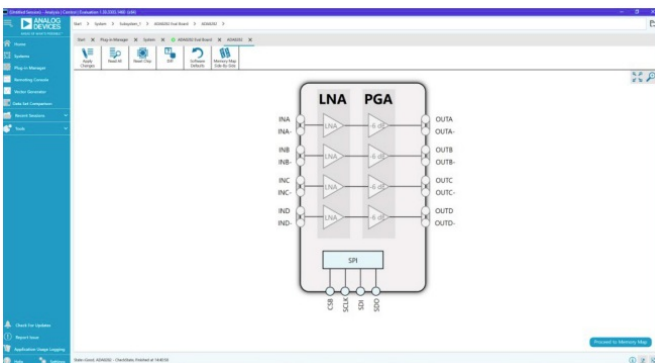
Untitled Session - Analysis | Control | Evaluation

ANALOG DEVICES

Home
Systems
Plug-in Manager
Recording Console
Vector Generator
Data Set Comparison
Recent Sessions
Tools

Start > System > Subsystem_1 > AD4692 Eval Board > ADA4692 >

Start | Plug-in Manager | System | AD4692 Eval Board | ADA4692

Apply Changes
Read All
Reset Chip
Diff
Software Defaults
Memory Map Side-By-Side

LNA
PGA

INA
INA-
INB
INB-
INC
INC-
IND
IND-

LNA
LNA
LNA
LNA

-6 dB
-6 dB
-6 dB
-6 dB

OUTA
OUTA-
OUTB
OUTB-
OUTC
OUTC-
OUTD
OUTD-

SPI

CSB
SCLK
SDI
SDO

Proceed to Memory Map

Check For Updates
Report Issue
Application Usage Logging
Help
Settings

State: Good, ADA4692 - ChecklState: Finished at 14:40:56